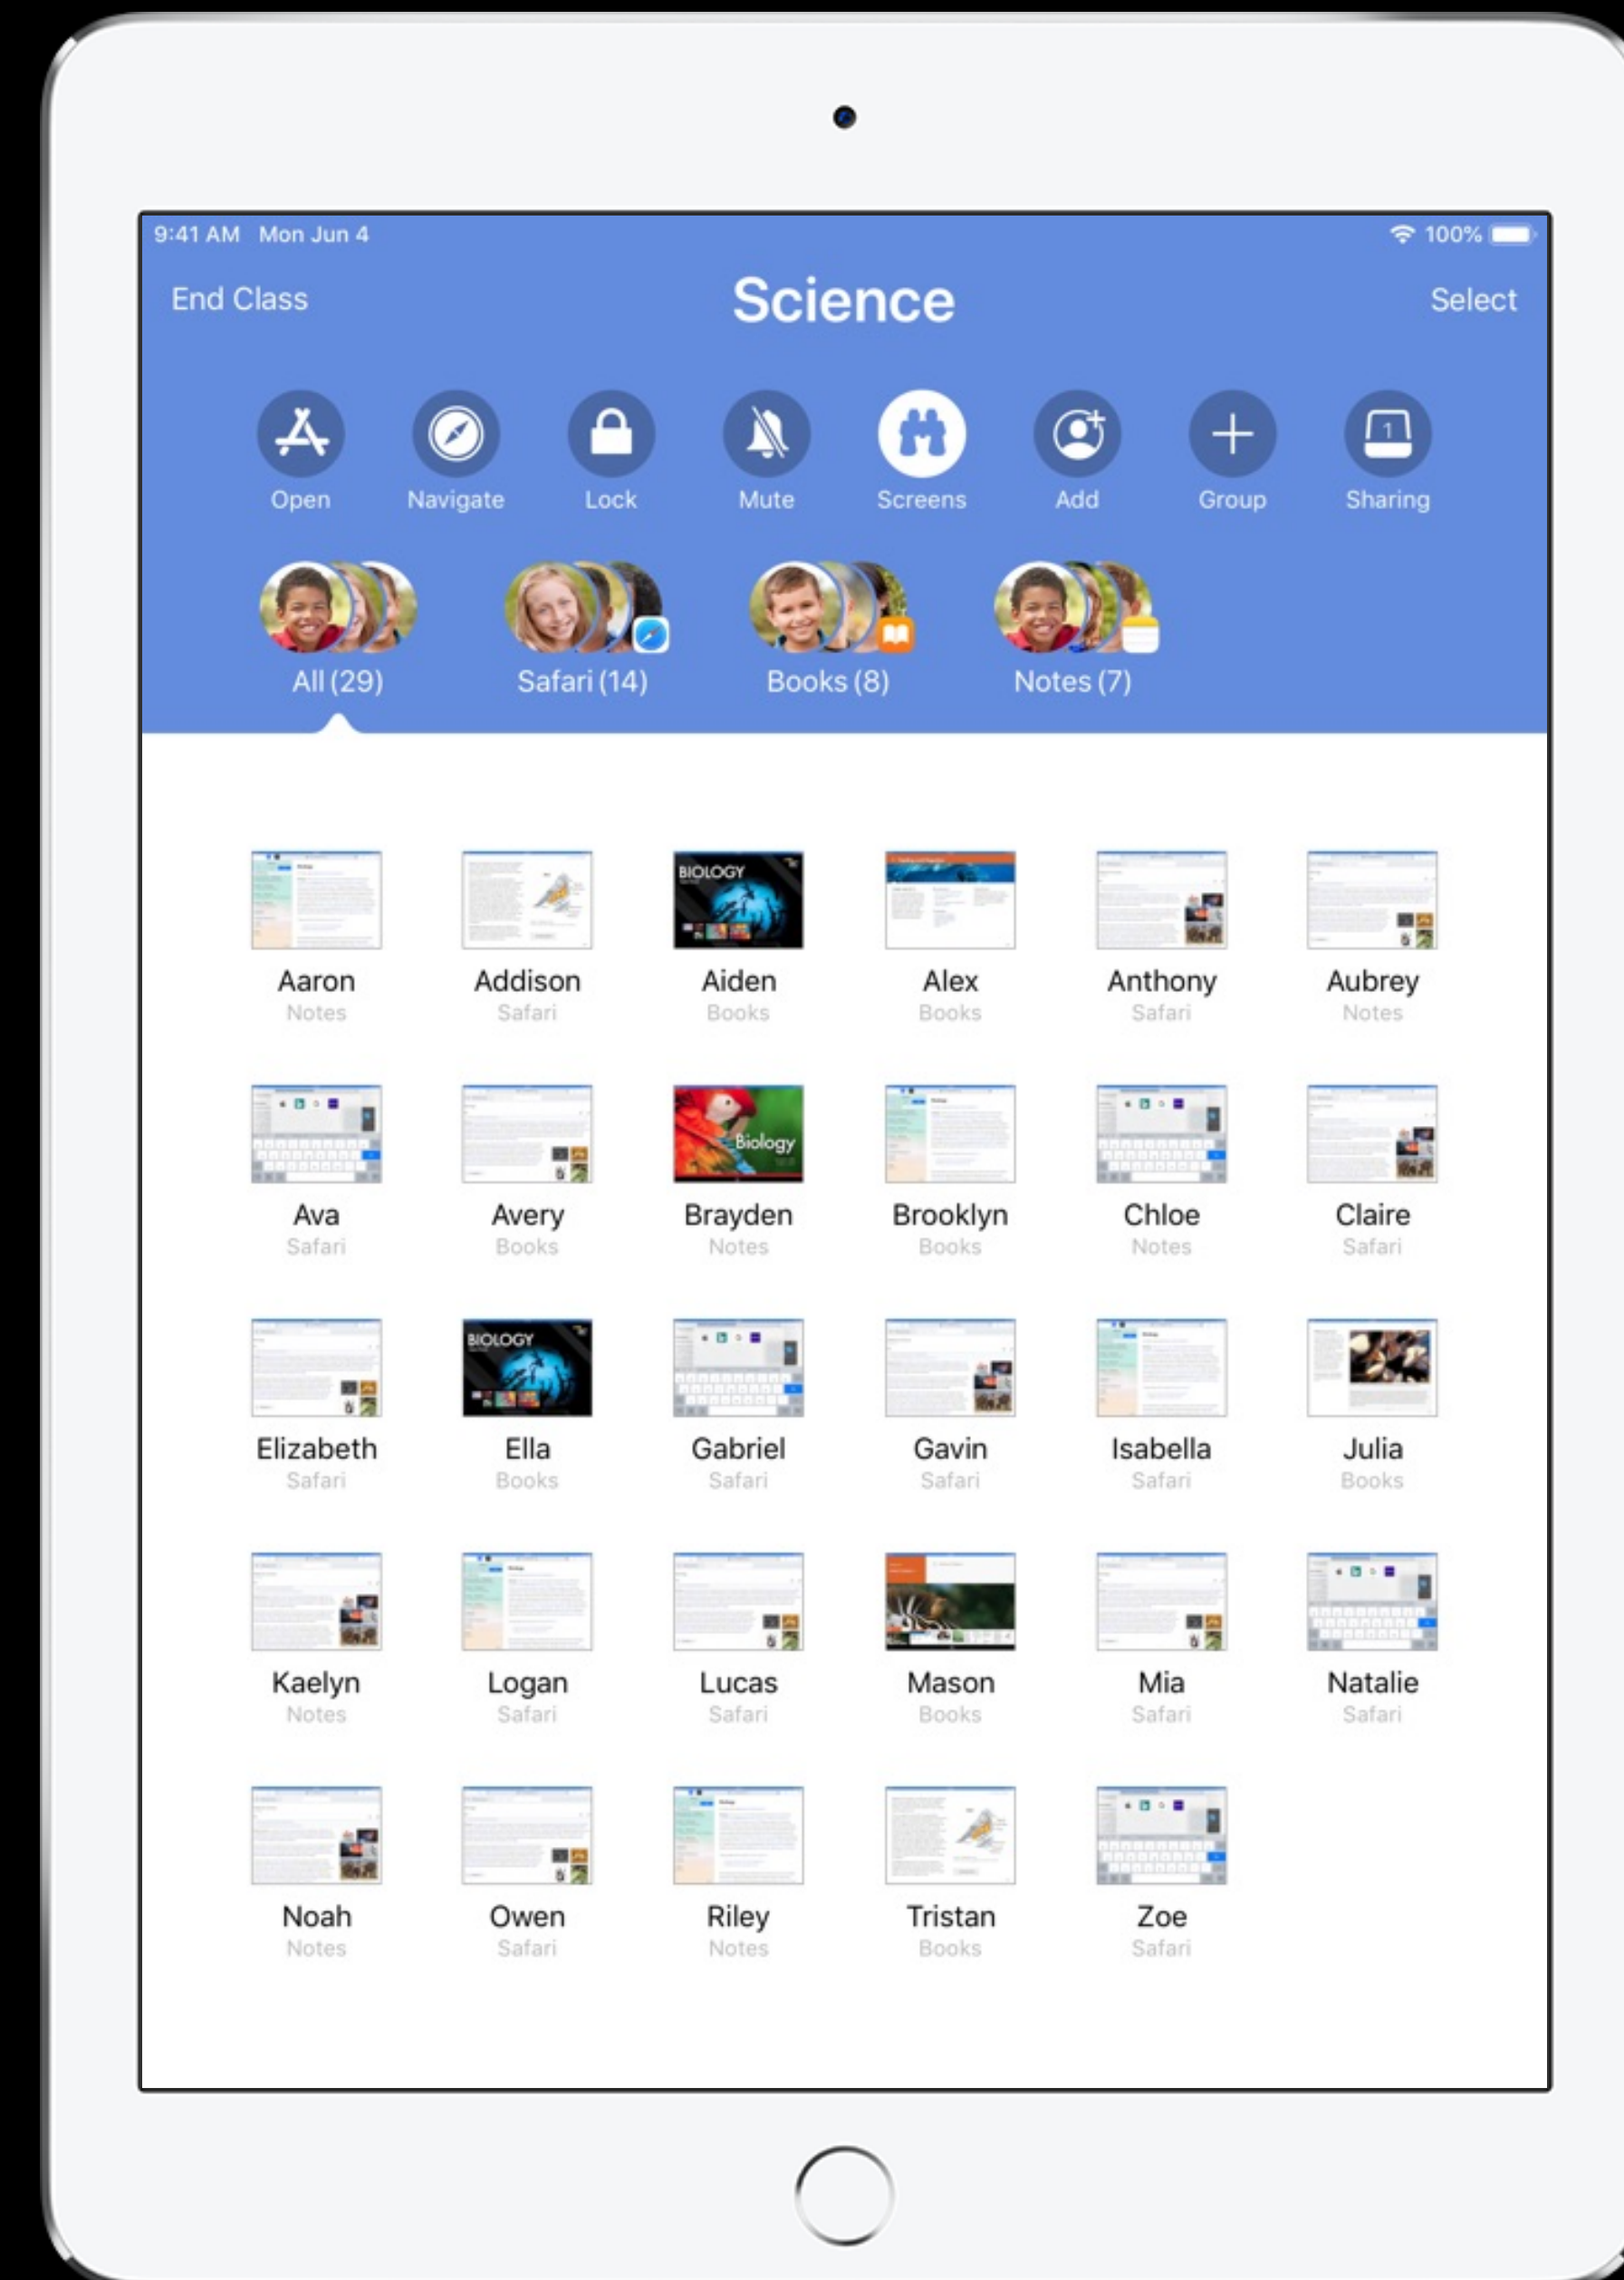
9:41 AM Mon Jun 4

100%

End Class

Science

Select

Open Navigate Lock Mute Screens Add Group Sharing

All (29) Safari (14) Books (8) Notes (7)

BIOLOGY

Aaron
Notes

Addison
Safari

Aiden
Books

Alex
Books

Anthony
Safari

Aubrey
Notes

Biology

Ava
Safari

Avery
Books

Brayden
Notes

Brooklyn
Books

Chloe
Notes

Claire
Safari

BIOLOGY

Elizabeth
Safari

Ella
Books

Gabriel
Safari

Gavin
Safari

Isabella
Safari

Julia
Books

Kaelyn
Notes

Logan
Safari

Lucas
Safari

Mason
Books

Mia
Safari

Natalie
Safari

Noah
Notes

Owen
Safari

Riley
Notes

Tristan
Books

Zoe
Safari